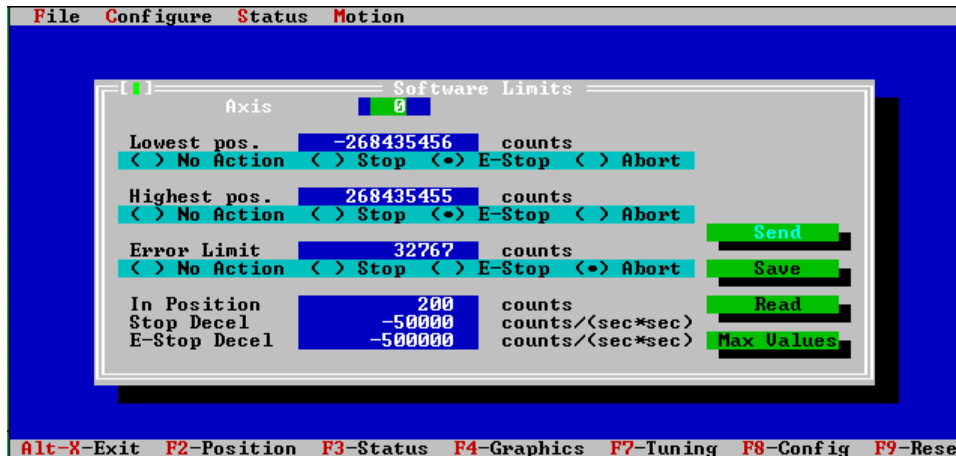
File Configure Status Motion

[■] Software Limits
Axis 0

Lowest pos. -268435456 counts
( ) No Action ( ) Stop (•) E-Stop ( ) Abort

Highest pos. 268435455 counts
( ) No Action ( ) Stop (•) E-Stop ( ) Abort

Error Limit 32767 counts
( ) No Action ( ) Stop ( ) E-Stop (•) Abort

In Position 200 counts
Stop Decel -50000 counts/(sec*sec)
E-Stop Decel -500000 counts/(sec*sec)

Send
Save
Read
Max Values

Alt-X-Exit F2-Position F3-Status F4-Graphics F7-Tuning F8-Config F9-Rese